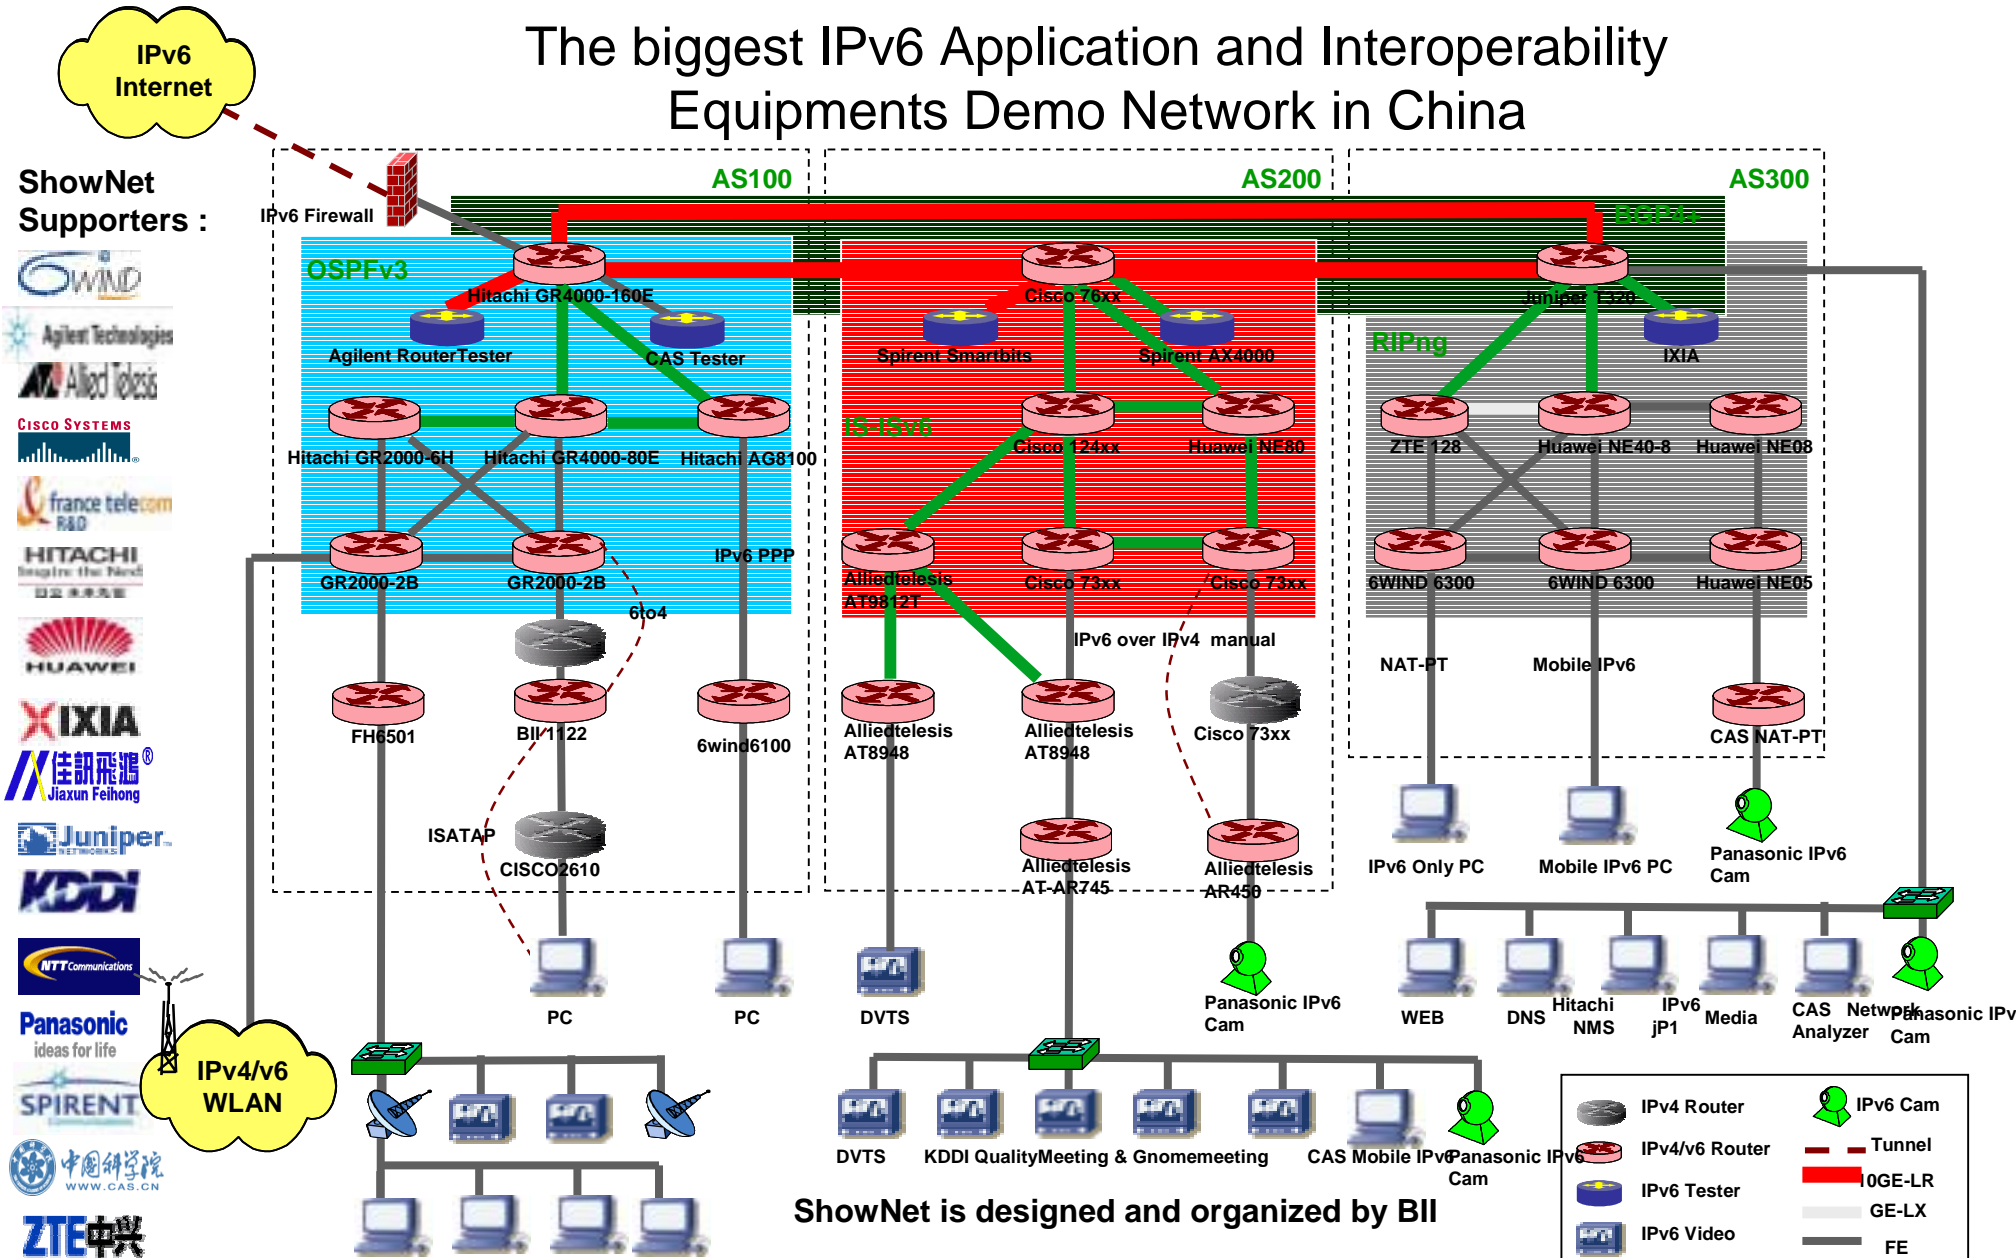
IPv6 Internet

The biggest IPv6 Application and Interoperability Equipments Demo Network in China

ShowNet Supporters :

6WIND
Agilent Technologies
Allied Telesis
CISCO SYSTEMS
france telecom R&D
HITACHI
HUAWEI
IXIA
佳訊飛鴻 Jiaxun Feihong
Juniper NETWORKS
KDDI
NTT Communications
Panasonic ideas for life
SPIRENT
中国科学院 WWW.CAS.CN
ZTE中兴

AS100
AS200
AS300
BGP4+
IPv6 Firewall
OSPFv3
Hitachi GR4000-160E
Agilent RouterTester
CAS Tester
Hitachi GR2000-6H
Hitachi GR4000-80E
Hitachi AG8100
GR2000-2B
GR2000-2B
IPv6 PPP
6to4
FH6501
BII 1122
6wind6100
ISATAP
CISCO2610
PC
PC
Cisco 76xx
Spirent Smartbits
Spirent AX4000
IS-ISv6
Cisco 124xx
Huawei NE80
Alliedtelesis AT9812T
Cisco 73xx
Cisco 73xx
IPv6 over IPv4 manual
Alliedtelesis AT8948
Alliedtelesis AT8948
Cisco 73xx
Alliedtelesis AT-AR745
Alliedtelesis AR450
DVTS
Panasonic IPv6 Cam
Juniper T320
IXIA
RIPng
ZTE 128
Huawei NE40-8
Huawei NE08
6WIND 6300
6WIND 6300
Huawei NE05
NAT-PT
Mobile IPv6
CAS NAT-PT
IPv6 Only PC
Mobile IPv6 PC
Panasonic IPv6 Cam
WEB
DNS
Hitachi NMS
IPv6 jP1
Media
CAS Analyzer
Network
Panasonic IPv6 Cam
IPv4/v6 WLAN
DVTS
KDDI QualityMeeting & Gnomemeeting
CAS Mobile IPv6
Panasonic IPv6 Cam

ShowNet is designed and organized by BII

IPv4 Router
IPv6 Cam
IPv4/v6 Router
Tunnel
IPv6 Tester
10GE-LR
GE-LX
IPv6 Video
FE